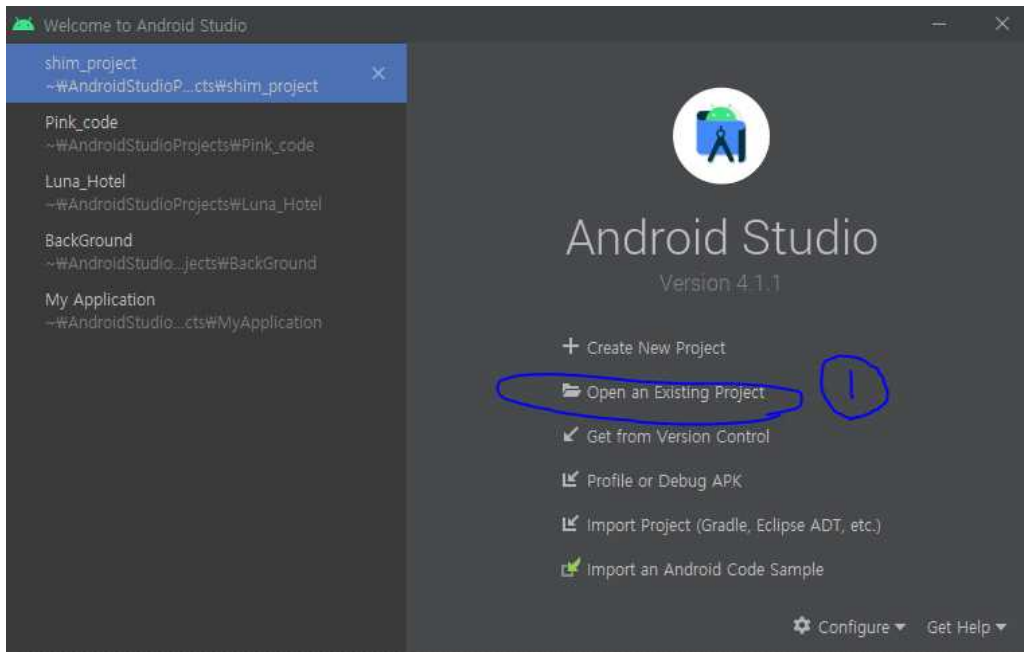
Welcome to Android Studio

shim_project
~₩AndroidStudioP...cts₩shim_project

Pink_code
~₩AndroidStudioProjects₩Pink_code

Luna_Hotel
~₩AndroidStudioProjects₩Luna_Hotel

BackGround
~₩AndroidStudio...jects₩BackGround

My Application
~₩AndroidStudio...cts₩MyApplication

Android Studio
Version 4.1.1

+ Create New Project
Open an Existing Project
1
Get from Version Control
Profile or Debug APK
Import Project (Gradle, Eclipse ADT, etc.)
Import an Android Code Sample

Configure ▾ Get Help ▾